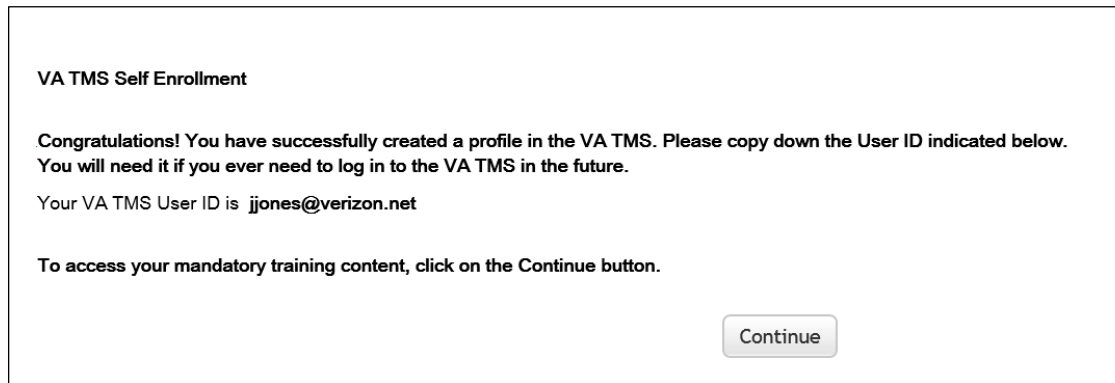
VA TMS Self Enrollment

Congratulations! You have successfully created a profile in the VA TMS. Please copy down the User ID indicated below. You will need it if you ever need to log in to the VA TMS in the future.

Your VA TMS User ID is jjones@verizon.net

To access your mandatory training content, click on the Continue button.

Continue